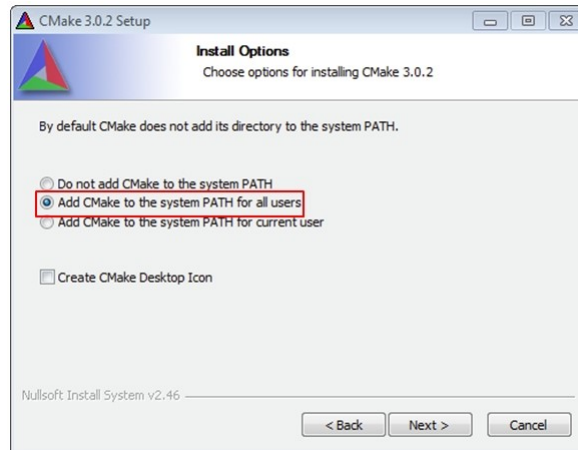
CMake 3.0.2 Setup

Install Options

Choose options for installing CMake 3.0.2

By default CMake does not add its directory to the system PATH.

Do not add CMake to the system PATH
Add CMake to the system PATH for all users
Add CMake to the system PATH for current user

Create CMake Desktop Icon

Nullsoft Install System v2.46

< Back
Next >
Cancel